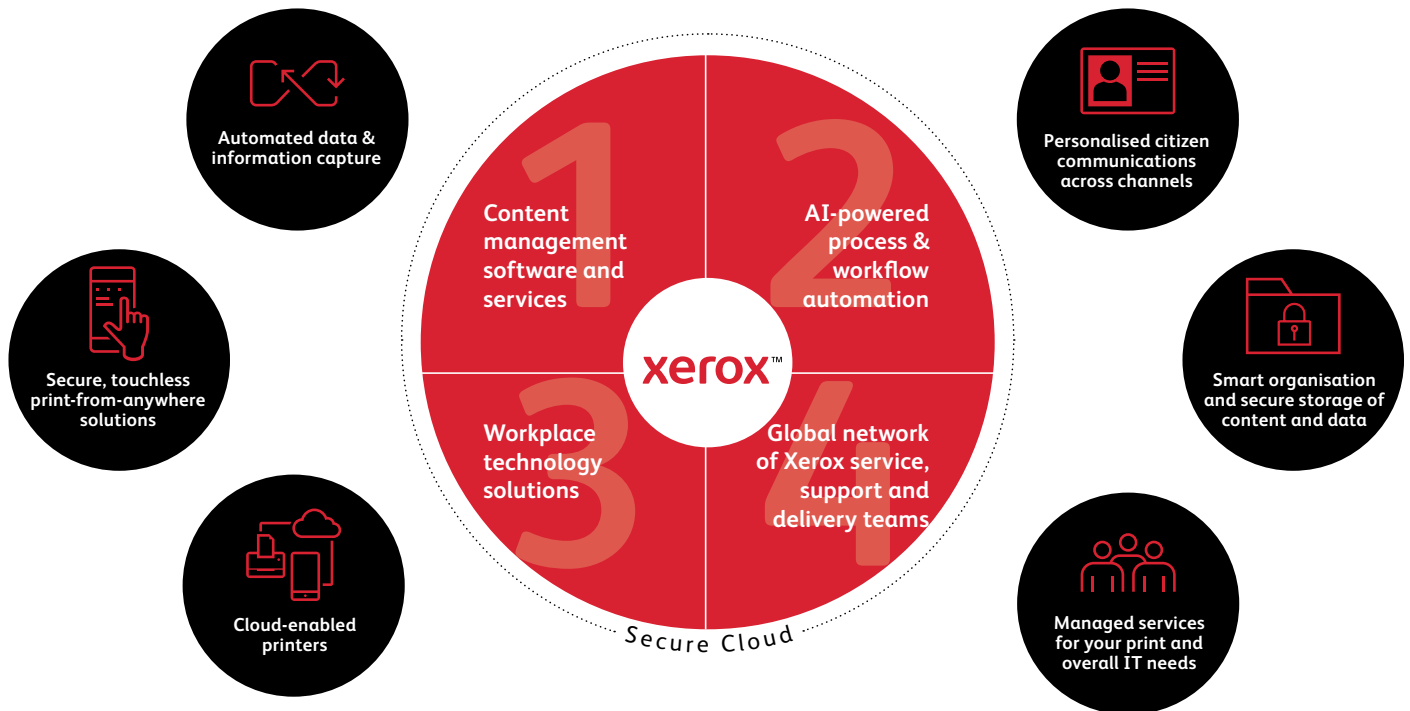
Automated data & information capture

Secure, touchless print-from-anywhere solutions

Cloud-enabled printers

1

Content management software and services

2

AI-powered process & workflow automation

xerox™

3

Workplace technology solutions

4

Global network of Xerox service, support and delivery teams

Secure Cloud

Personalised citizen communications across channels

Smart organisation and secure storage of content and data

Managed services for your print and overall IT needs